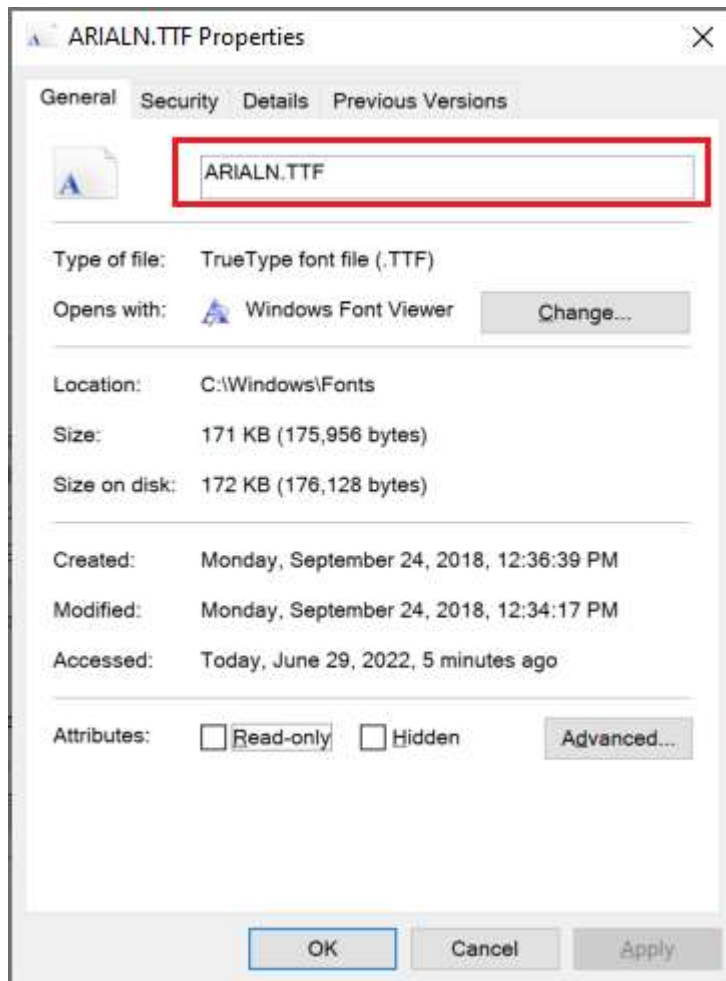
ARIALN.TTF Properties

General Security Details Previous Versions

ARIALN.TTF

Type of file: TrueType font file (.TTF)

Opens with: Windows Font Viewer Change...

Location: C:\Windows\Fonts

Size: 171 KB (175,956 bytes)

Size on disk: 172 KB (176,128 bytes)

Created: Monday, September 24, 2018, 12:36:39 PM

Modified: Monday, September 24, 2018, 12:34:17 PM

Accessed: Today, June 29, 2022, 5 minutes ago

Attributes: Read-only Hidden Advanced...

OK Cancel Apply